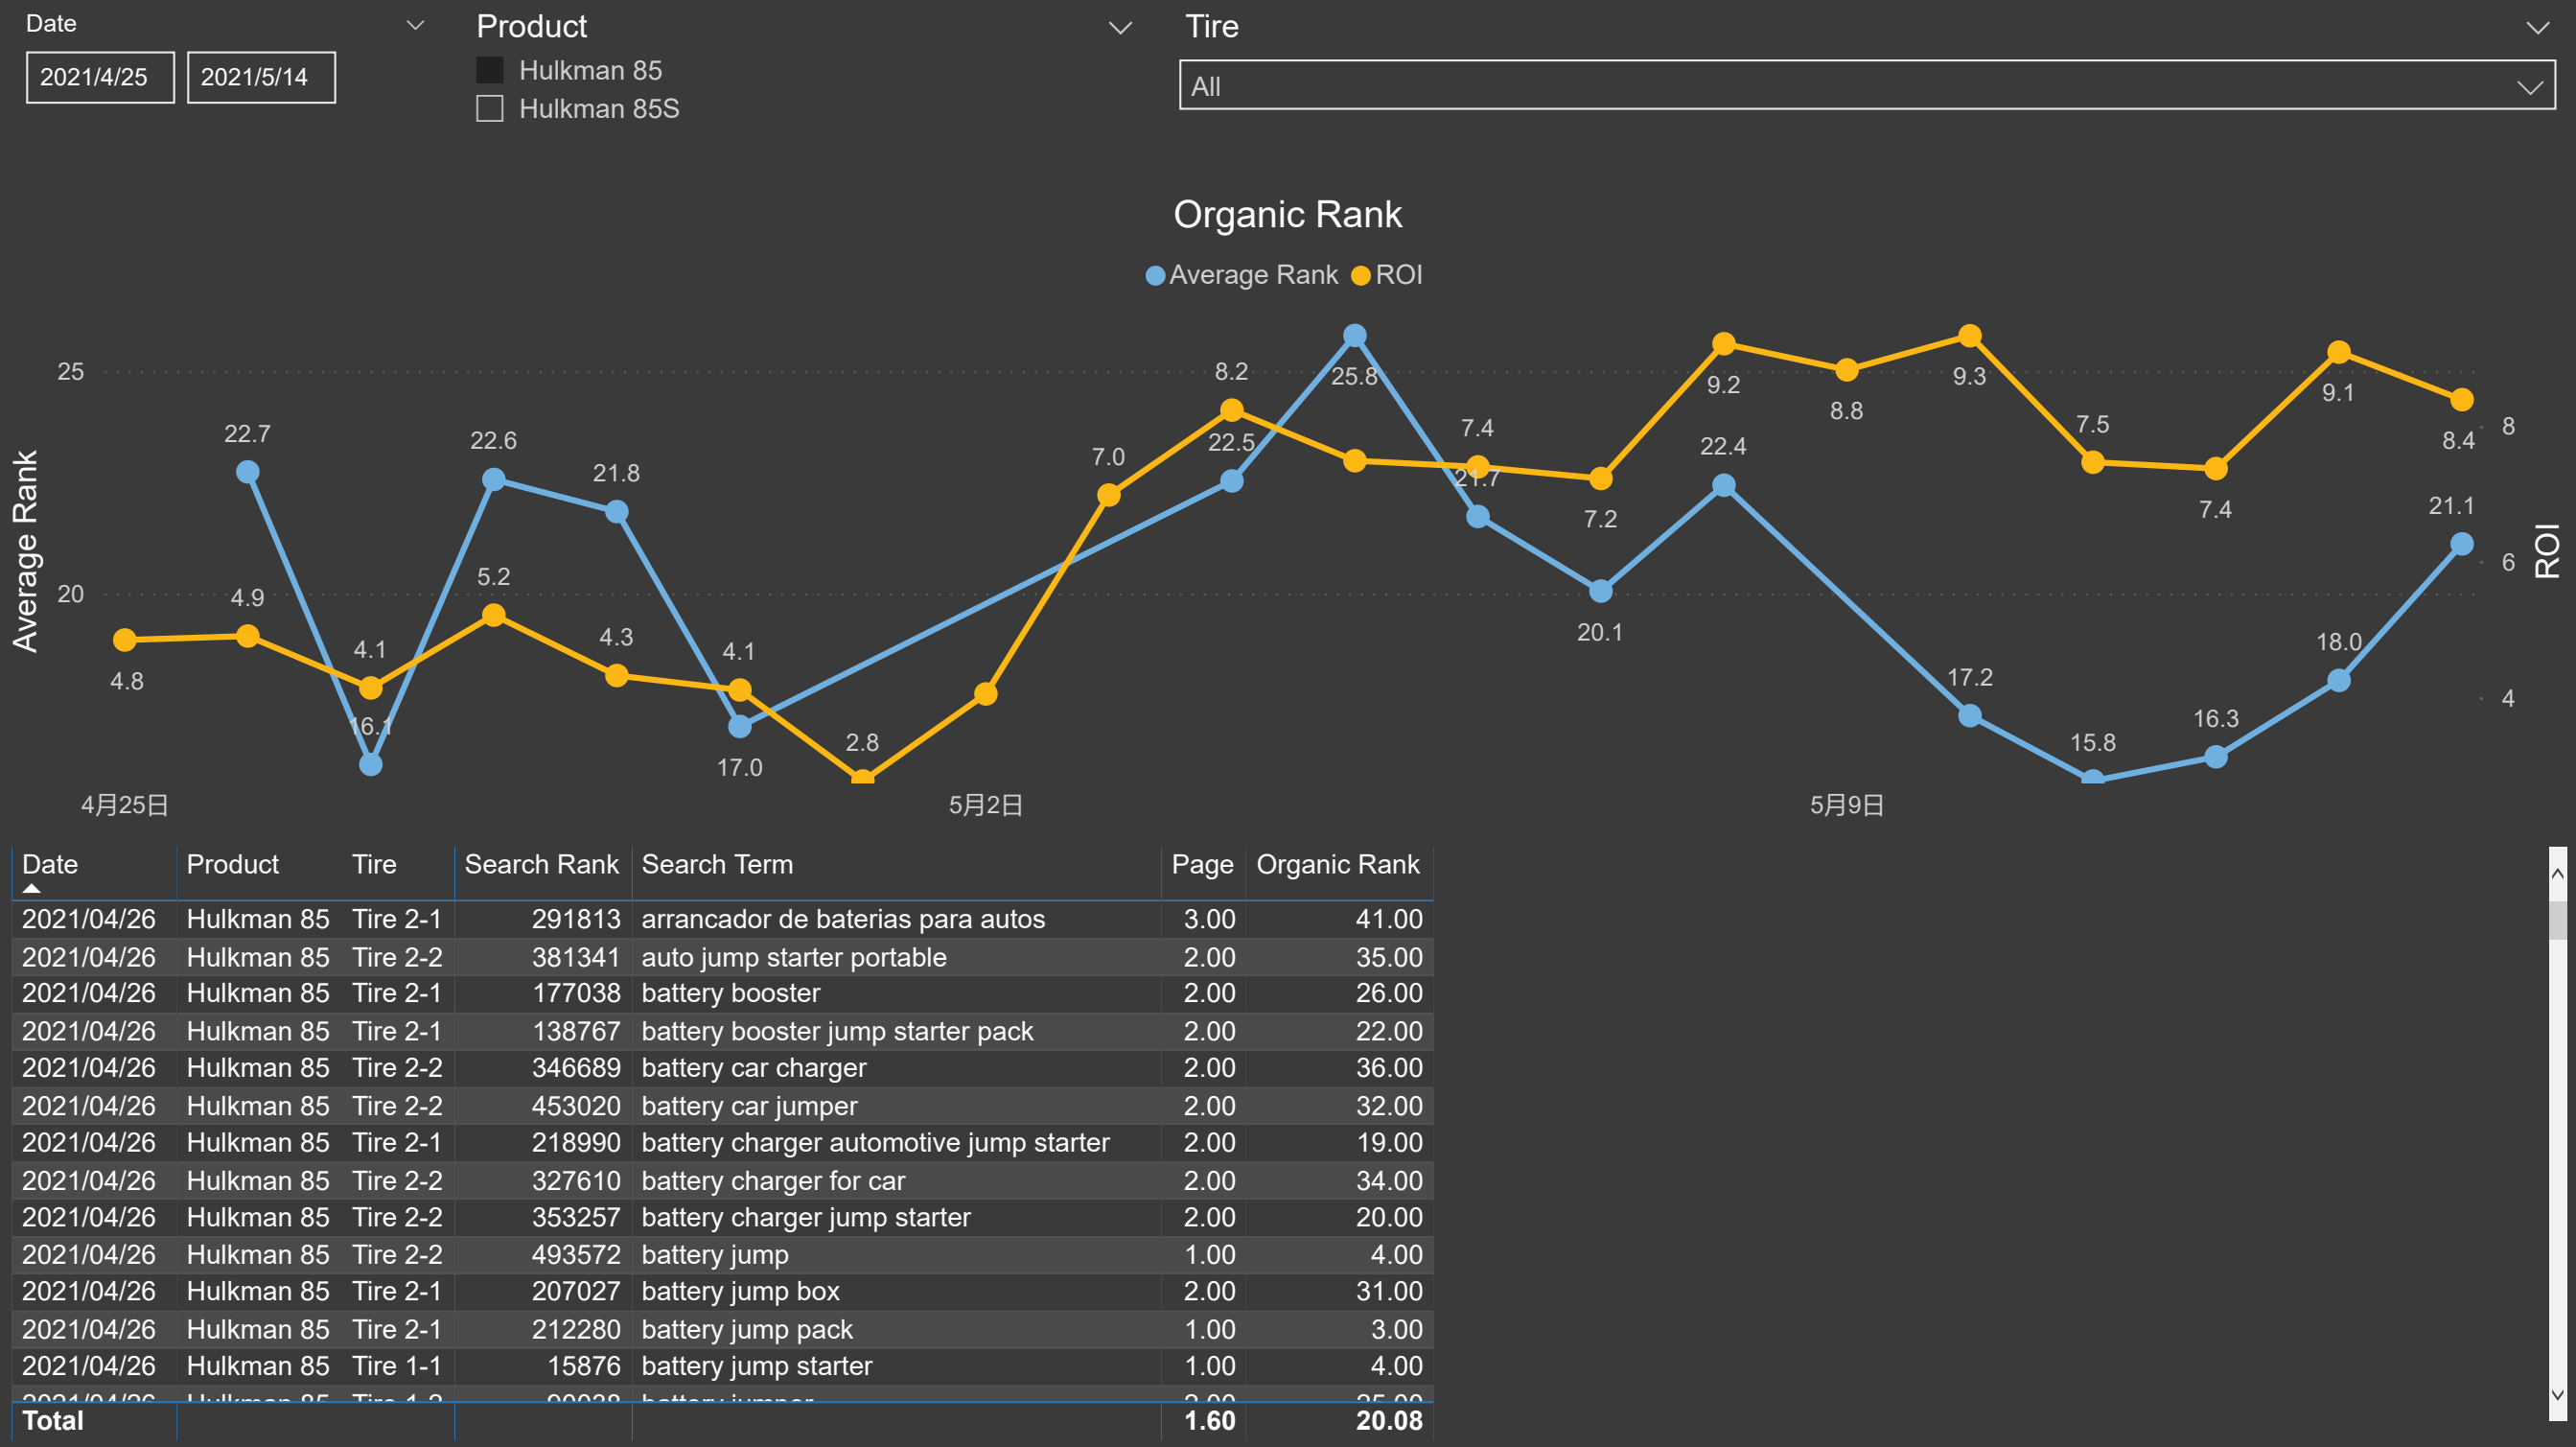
Date

2021/4/25 2021/5/14

Product

Hulkman 85
Hulkman 85S

Tire

All

Organic Rank

Average Rank ROI

25
20
Average Rank

8
6
4
ROI

22.7 4.9 4.8 4.1 16.1 22.6 5.2 21.8 4.3 4.1 17.0 2.8 7.0 8.2 22.5 25.8 7.4 21.7 7.2 20.1 9.2 22.4 8.8 9.3 17.2 7.5 15.8 7.4 16.3 9.1 18.0 8.4 21.1

4月25日 5月2日 5月9日

| Date | Product | Tire | Search Rank | Search Term | Page | Organic Rank |
|---|---|---|---|---|---|---|
| 2021/04/26 | Hulkman 85 | Tire 2-1 | 291813 | arrancador de baterias para autos | 3.00 | 41.00 |
| 2021/04/26 | Hulkman 85 | Tire 2-2 | 381341 | auto jump starter portable | 2.00 | 35.00 |
| 2021/04/26 | Hulkman 85 | Tire 2-1 | 177038 | battery booster | 2.00 | 26.00 |
| 2021/04/26 | Hulkman 85 | Tire 2-1 | 138767 | battery booster jump starter pack | 2.00 | 22.00 |
| 2021/04/26 | Hulkman 85 | Tire 2-2 | 346689 | battery car charger | 2.00 | 36.00 |
| 2021/04/26 | Hulkman 85 | Tire 2-2 | 453020 | battery car jumper | 2.00 | 32.00 |
| 2021/04/26 | Hulkman 85 | Tire 2-1 | 218990 | battery charger automotive jump starter | 2.00 | 19.00 |
| 2021/04/26 | Hulkman 85 | Tire 2-2 | 327610 | battery charger for car | 2.00 | 34.00 |
| 2021/04/26 | Hulkman 85 | Tire 2-2 | 353257 | battery charger jump starter | 2.00 | 20.00 |
| 2021/04/26 | Hulkman 85 | Tire 2-2 | 493572 | battery jump | 1.00 | 4.00 |
| 2021/04/26 | Hulkman 85 | Tire 2-1 | 207027 | battery jump box | 2.00 | 31.00 |
| 2021/04/26 | Hulkman 85 | Tire 2-1 | 212280 | battery jump pack | 1.00 | 3.00 |
| 2021/04/26 | Hulkman 85 | Tire 1-1 | 15876 | battery jump starter | 1.00 | 4.00 |
| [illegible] | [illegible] | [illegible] | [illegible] | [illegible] | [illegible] | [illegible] |
| Total | | | | | 1.60 | 20.08 |